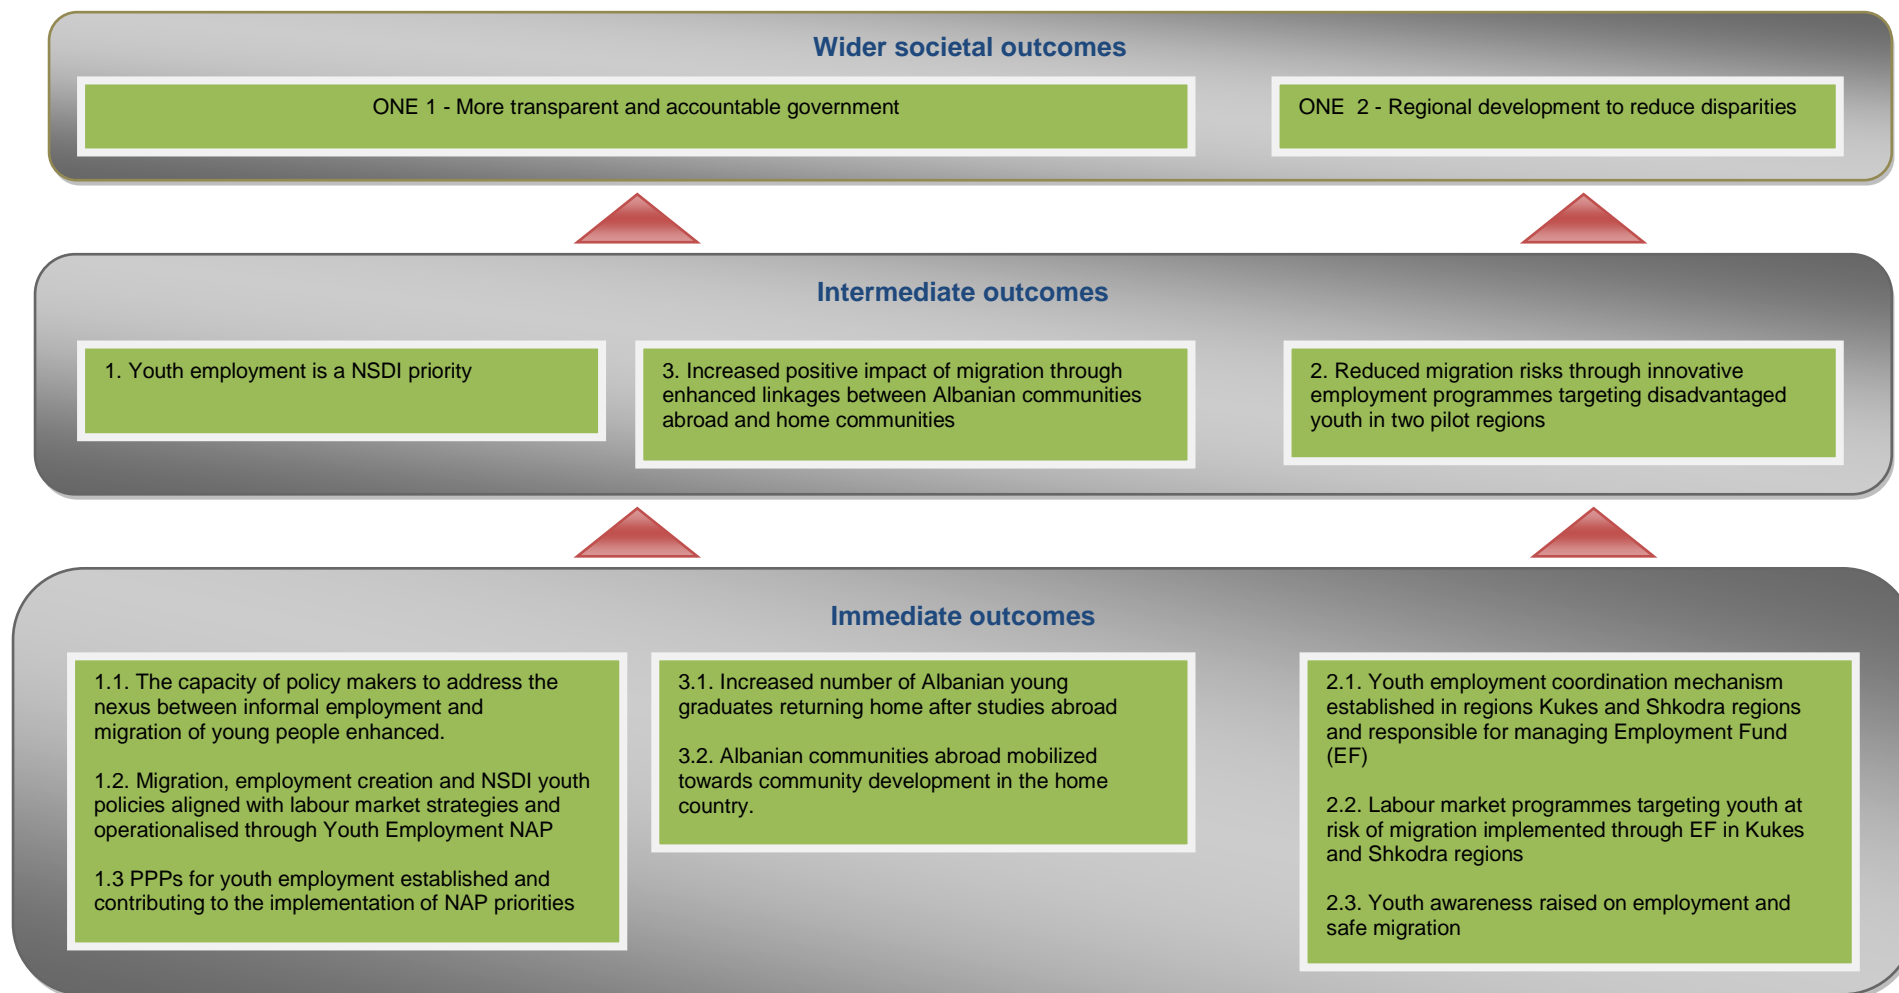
Wider societal outcomes

ONE 1 - More transparent and accountable government

ONE 2 - Regional development to reduce disparities

Intermediate outcomes

1. Youth employment is a NSDI priority

3. Increased positive impact of migration through enhanced linkages between Albanian communities abroad and home communities

2. Reduced migration risks through innovative employment programmes targeting disadvantaged youth in two pilot regions

Immediate outcomes

1.1. The capacity of policy makers to address the nexus between informal employment and migration of young people enhanced.

1.2. Migration, employment creation and NSDI youth policies aligned with labour market strategies and operationalised through Youth Employment NAP

1.3 PPPs for youth employment established and contributing to the implementation of NAP priorities

3.1. Increased number of Albanian young graduates returning home after studies abroad

3.2. Albanian communities abroad mobilized towards community development in the home country.

2.1. Youth employment coordination mechanism established in regions Kukes and Shkodra regions and responsible for managing Employment Fund (EF)

2.2. Labour market programmes targeting youth at risk of migration implemented through EF in Kukes and Shkodra regions

2.3. Youth awareness raised on employment and safe migration